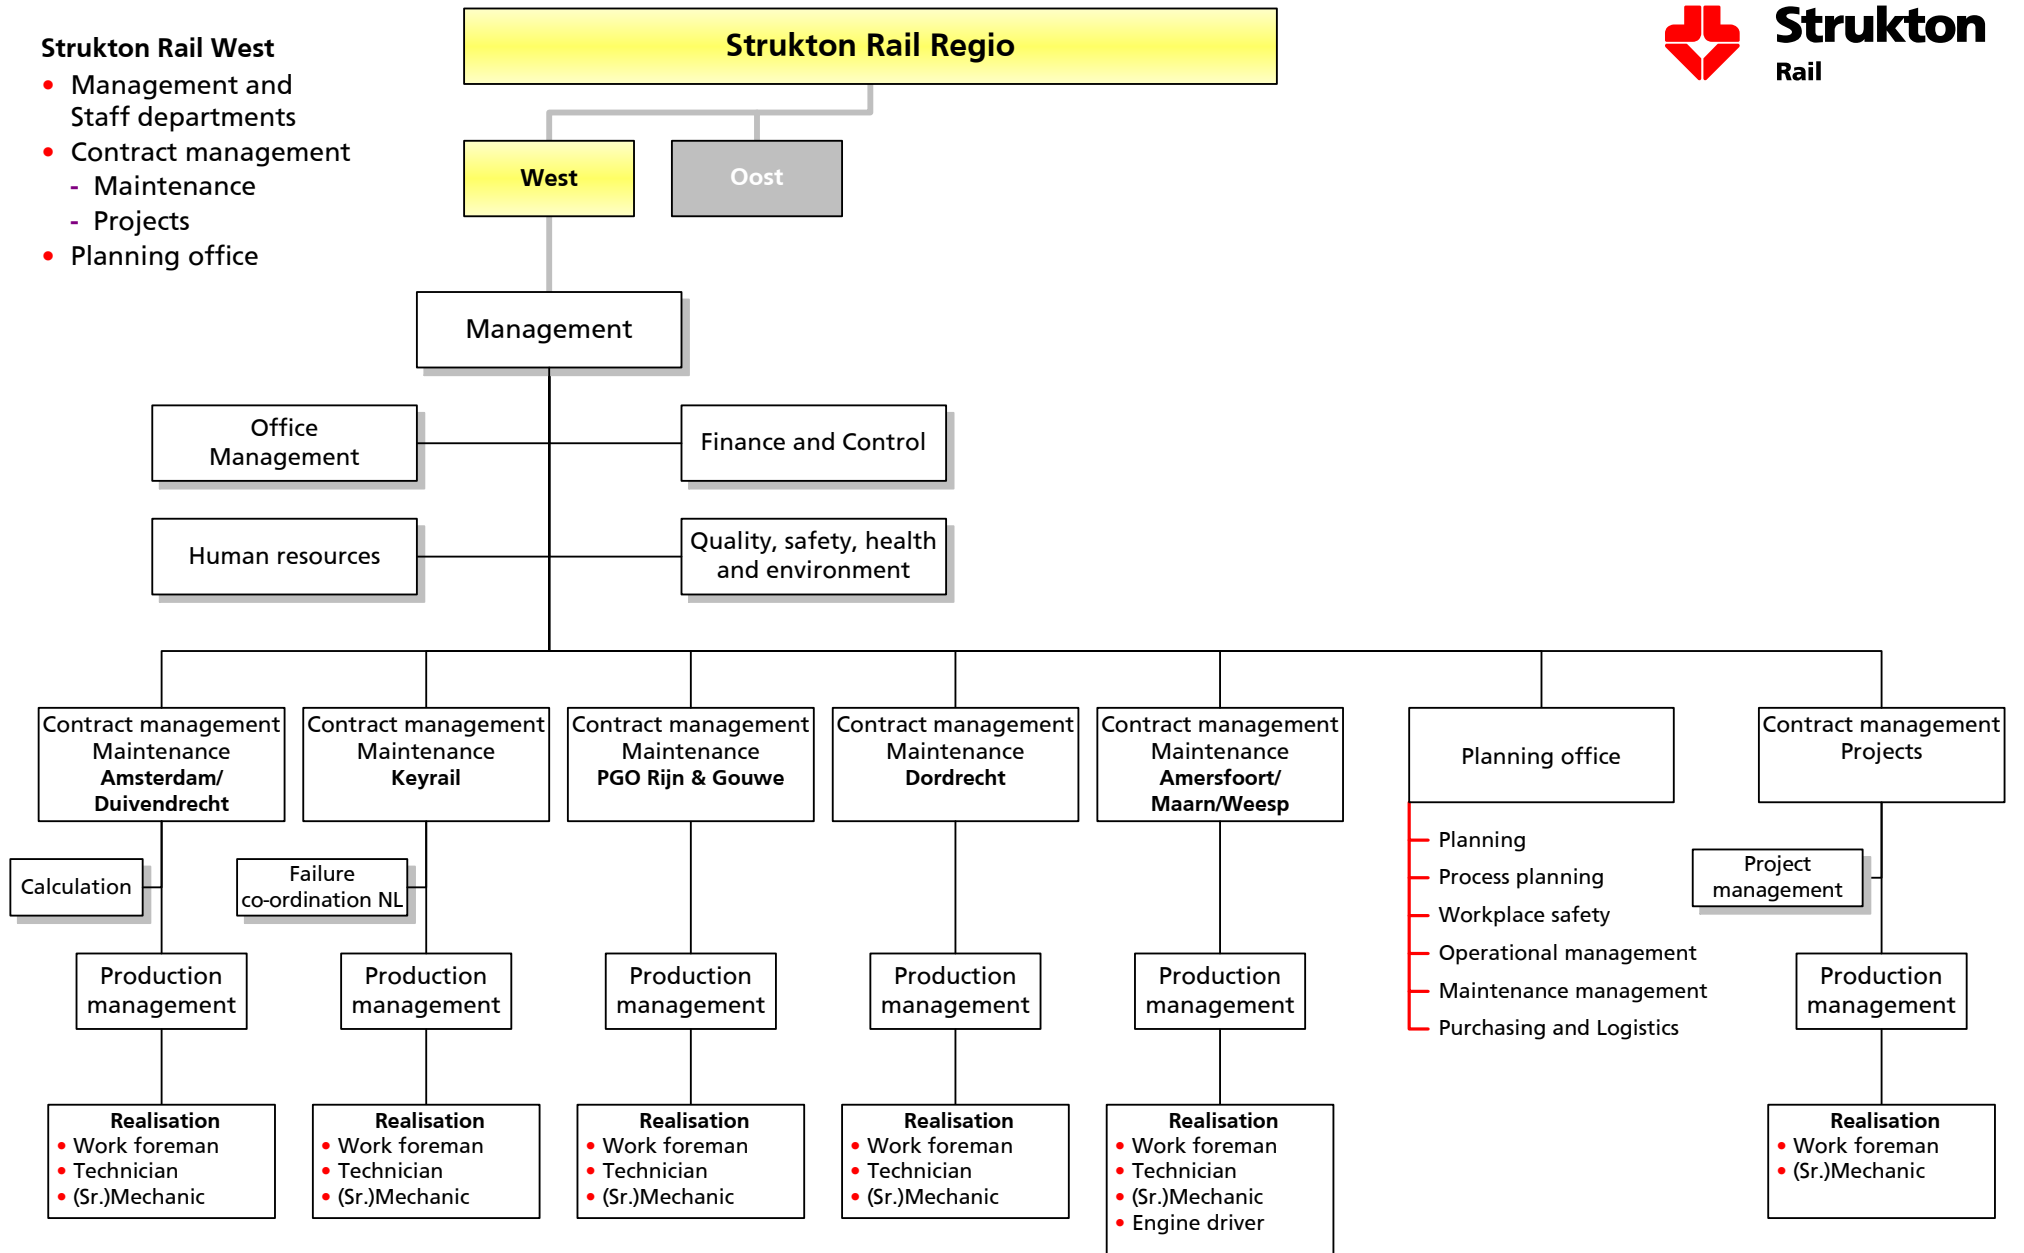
Strukton Rail West
• Management and Staff departments
• Contract management
- Maintenance
- Projects
• Planning office

Strukton Rail Regio

Strukton Rail

West

Oost

Management

Office Management

Finance and Control

Human resources

Quality, safety, health and environment

Contract management Maintenance **Amsterdam/ Duivendrecht**

Contract management Maintenance **Keyrail**

Contract management Maintenance **PGO Rijn & Gouwe**

Contract management Maintenance **Dordrecht**

Contract management Maintenance **Amersfoort/ Maarn/Weesp**

Planning office

Contract management Projects

Calculation

Failure co-ordination NL

Planning
Process planning
Workplace safety
Operational management
Maintenance management
Purchasing and Logistics

Project management

Production management

Production management

Production management

Production management

Production management

Production management

**Realisation**
• Work foreman
• Technician
• (Sr.)Mechanic

**Realisation**
• Work foreman
• Technician
• (Sr.)Mechanic

**Realisation**
• Work foreman
• Technician
• (Sr.)Mechanic

**Realisation**
• Work foreman
• Technician
• (Sr.)Mechanic

**Realisation**
• Work foreman
• Technician
• (Sr.)Mechanic
• Engine driver

**Realisation**
• Work foreman
• (Sr.)Mechanic